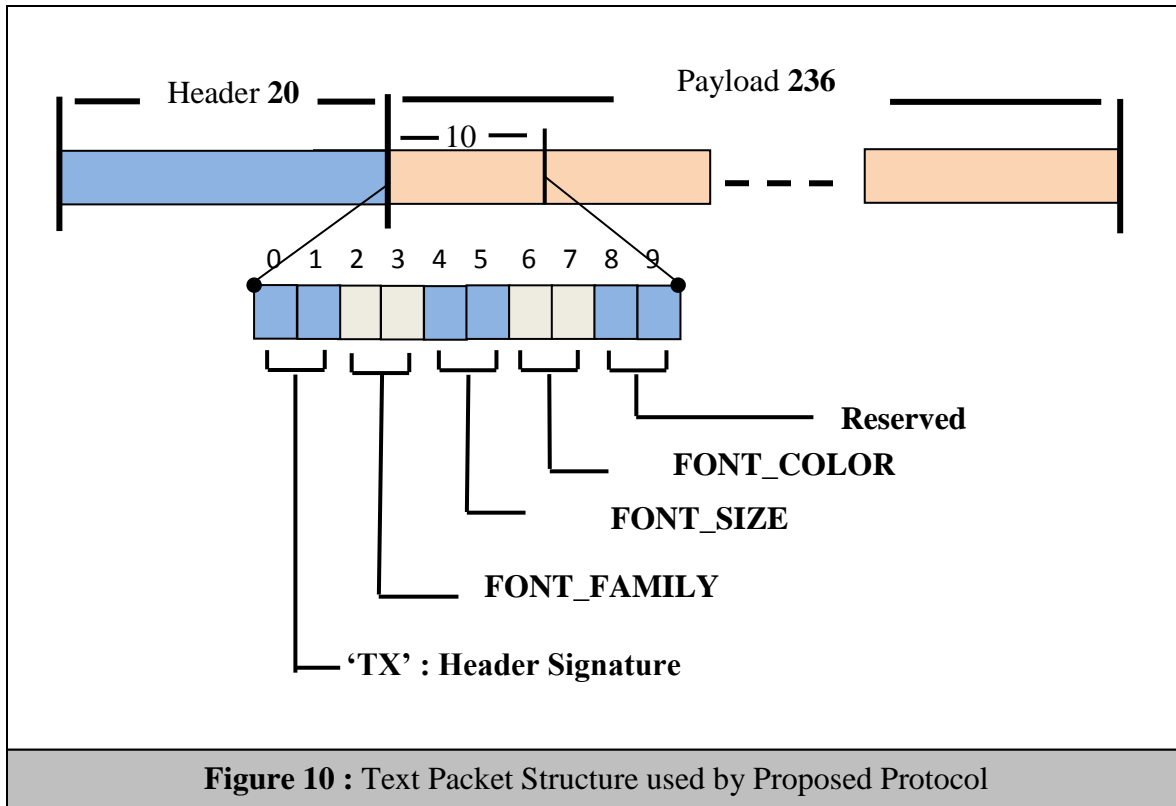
Header **20**

Payload **236**

10

0 1 2 3 4 5 6 7 8 9

**Reserved**

**FONT_COLOR**

**FONT_SIZE**

**FONT_FAMILY**

**'TX' : Header Signature**

**Figure 10 :** Text Packet Structure used by Proposed Protocol